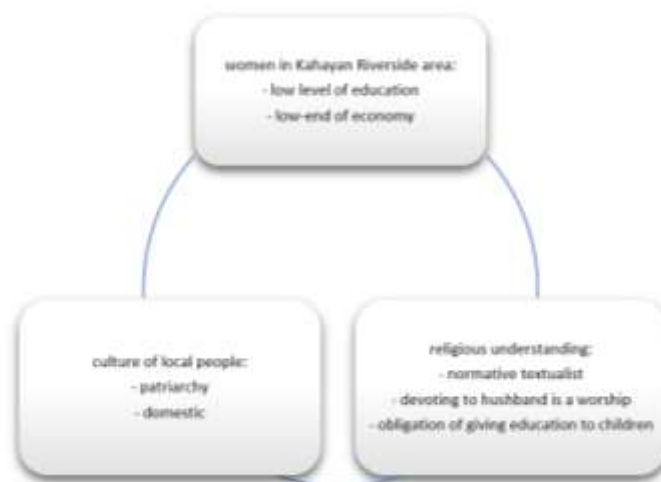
women in Kahayan Riverside area:
- low level of education
- low-end of economy

culture of local people:
- patriarchy
- domestic

religious understanding:
- normative textualist
- devoting to hushband is a worship
- obligation of giving education to children